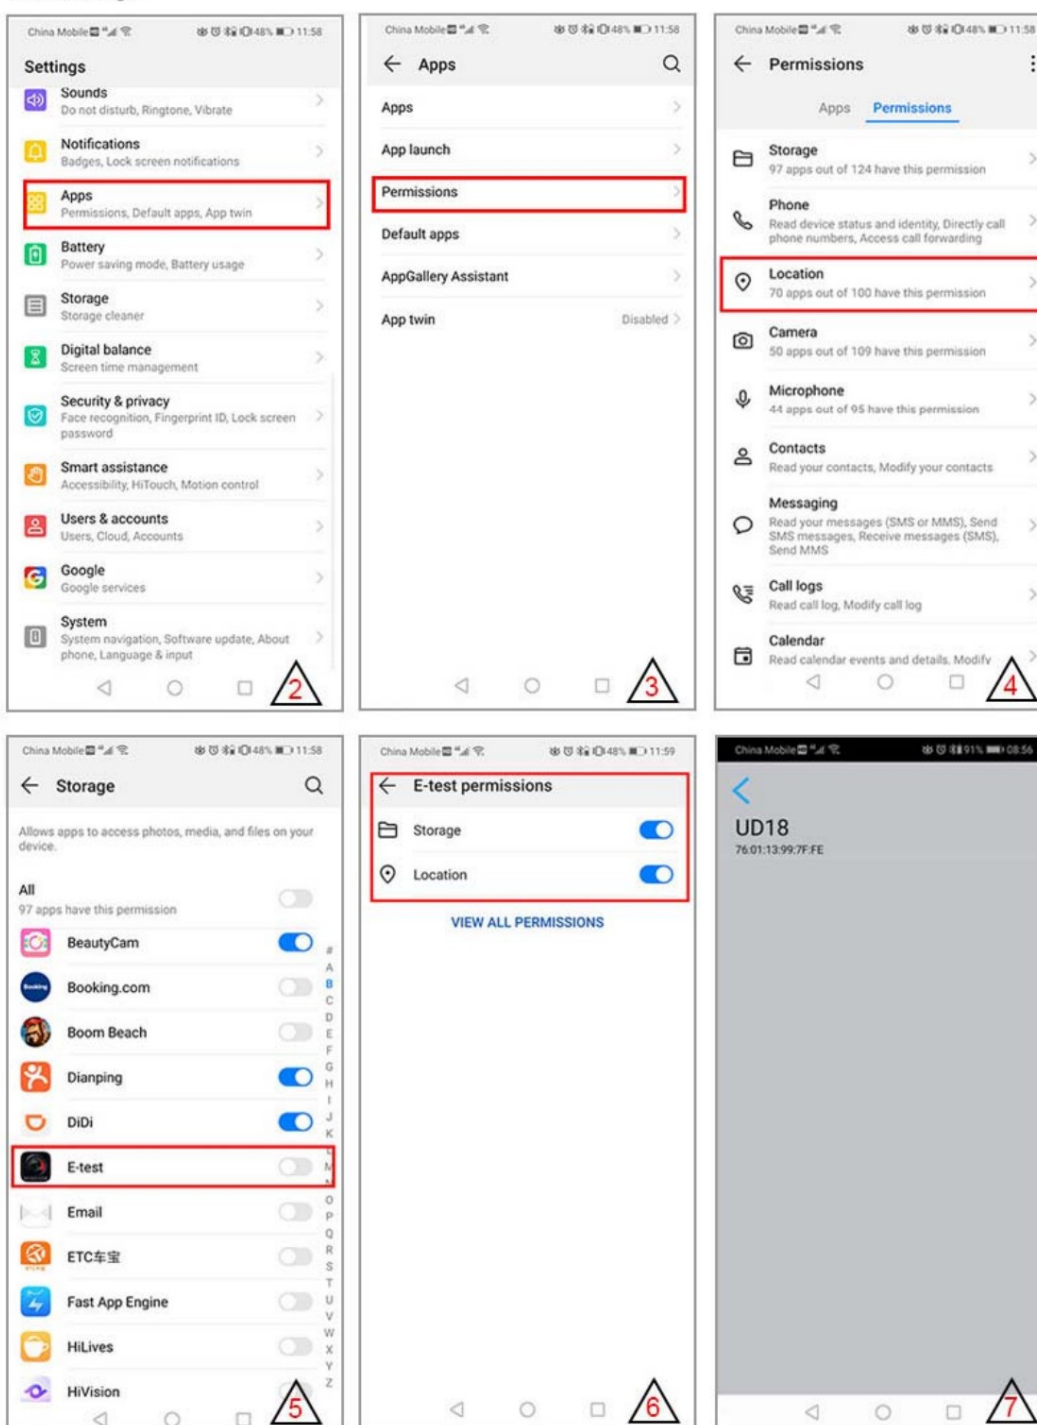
China Mobile 48% 11:58

Settings

Sounds
Do not disturb, Ringtone, Vibrate

Notifications
Badges, Lock screen notifications

Apps
Permissions, Default apps, App twin

Battery
Power saving mode, Battery usage

Storage
Storage cleaner

Digital balance
Screen time management

Security & privacy
Face recognition, Fingerprint ID, Lock screen password

Smart assistance
Accessibility, HiTouch, Motion control

Users & accounts
Users, Cloud, Accounts

Google
Google services

System
System navigation, Software update, About phone, Language & input

2

China Mobile 48% 11:58

Apps

Apps

App launch

Permissions

Default apps

AppGallery Assistant

App twin Disabled

3

China Mobile 48% 11:58

Permissions

Apps Permissions

Storage
97 apps out of 124 have this permission

Phone
Read device status and identity, Directly call phone numbers, Access call forwarding

Location
70 apps out of 100 have this permission

Camera
50 apps out of 109 have this permission

Microphone
44 apps out of 95 have this permission

Contacts
Read your contacts, Modify your contacts

Messaging
Read your messages (SMS or MMS), Send SMS messages, Receive messages (SMS), Send MMS

Call logs
Read call log, Modify call log

Calendar
Read calendar events and details, Modify

4

China Mobile 48% 11:58

Storage

Allows apps to access photos, media, and files on your device.

All
97 apps have this permission

BeautyCam

Booking.com

Boom Beach

Dianping

DiDi

E-test

Email

ETC车宝

Fast App Engine

HiLives

HiVision

# A B C D E F G H I J K L M N O P Q R S T U V W X Y Z

5

China Mobile 48% 11:59

E-test permissions

Storage

Location

VIEW ALL PERMISSIONS

6

China Mobile 91% 08:56

UD18
76:01:13:99:7F:FE

7